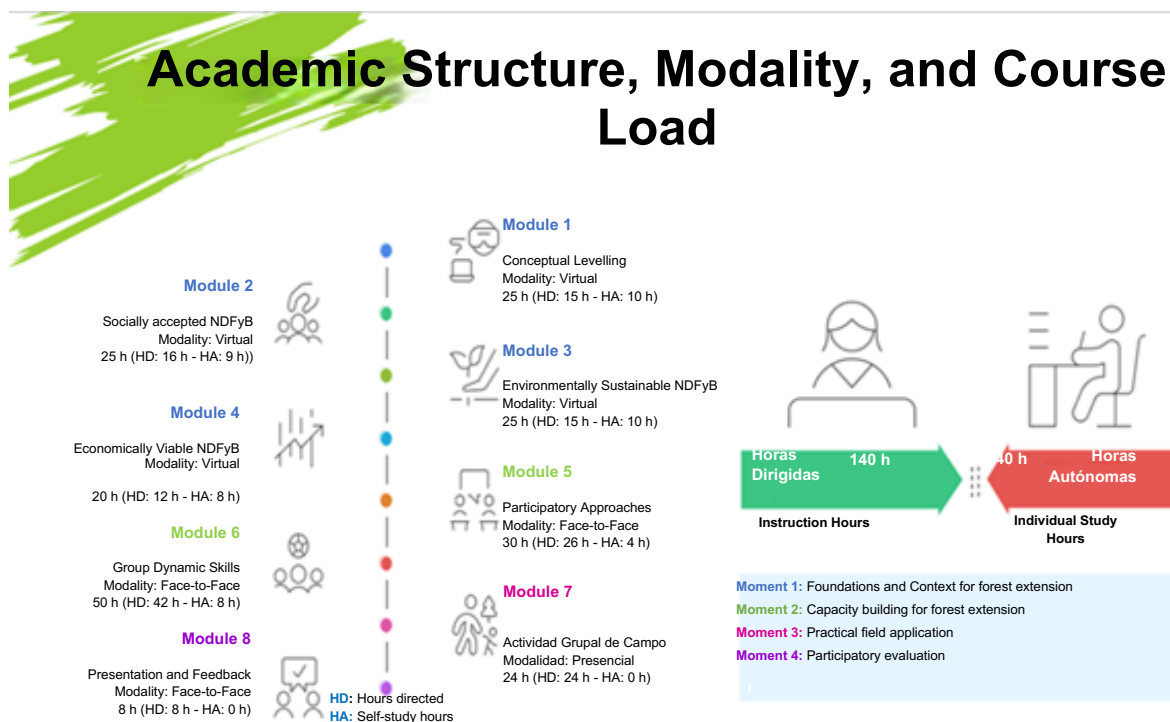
Academic Structure, Modality, and Course Load

Module 1
Conceptual Levelling
Modality: Virtual
25 h (HD: 15 h - HA: 10 h)

Module 2
Socially accepted NDFyB
Modality: Virtual
25 h (HD: 16 h - HA: 9 h))

Module 3
Environmentally Sustainable NDFyB
Modality: Virtual
25 h (HD: 15 h - HA: 10 h)

Module 4
Economically Viable NDFyB
Modality: Virtual
20 h (HD: 12 h - HA: 8 h)

Module 5
Participatory Approaches
Modality: Face-to-Face
30 h (HD: 26 h - HA: 4 h)

Module 6
Group Dynamic Skills
Modality: Face-to-Face
50 h (HD: 42 h - HA: 8 h)

Module 7
Actividad Grupal de Campo
Modalidad: Presencial
24 h (HD: 24 h - HA: 0 h)

Module 8
Presentation and Feedback
Modality: Face-to-Face
8 h (HD: 8 h - HA: 0 h)

HD: Hours directed
HA: Self-study hours

Horas Dirigidas 140 h
Instruction Hours

40 h Horas Autónomas
Individual Study Hours

Moment 1: Foundations and Context for forest extension
Moment 2: Capacity building for forest extension
Moment 3: Practical field application
Moment 4: Participatory evaluation